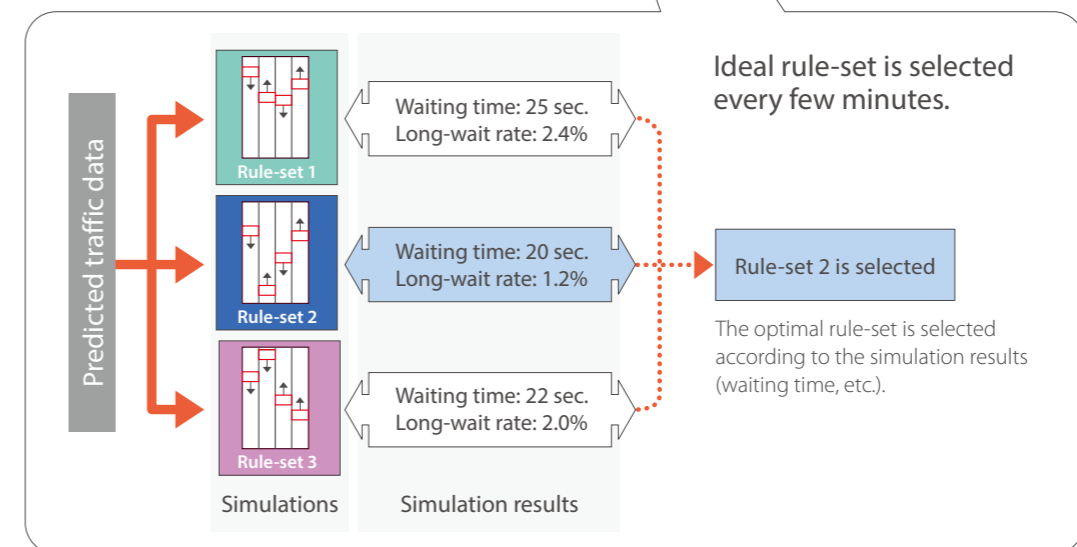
Predicted traffic data

Rule-set 1

Rule-set 2

Rule-set 3

Simulations

Waiting time: 25 sec.
Long-wait rate: 2.4%

Waiting time: 20 sec.
Long-wait rate: 1.2%

Waiting time: 22 sec.
Long-wait rate: 2.0%

Simulation results

Ideal rule-set is selected every few minutes.

Rule-set 2 is selected

The optimal rule-set is selected according to the simulation results (waiting time, etc.).